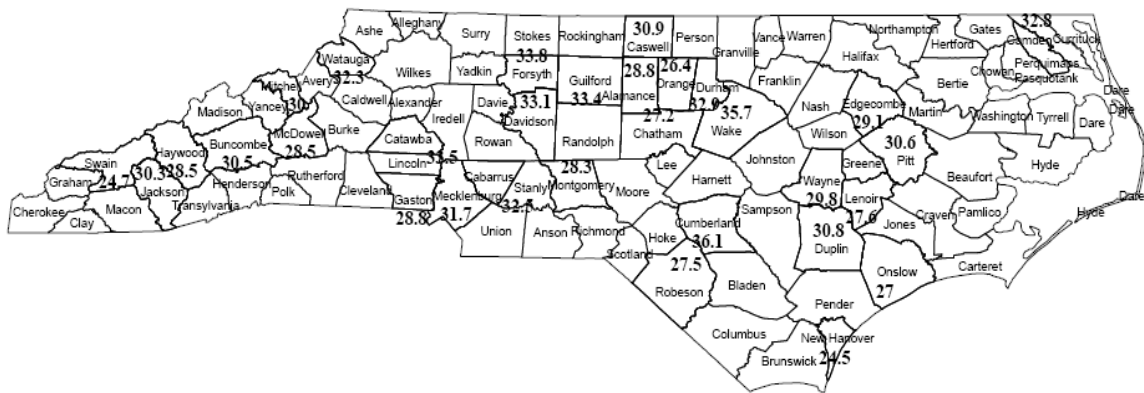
Ashe
Alleghany
Surry
Stokes
Rockingham
30.9
Caswell
Person
Granville
Vance
Warren
Northampton
Hertford
Gates
32.8
Camden
Currituck
Watauga
32.3
Avery
Mitchell
Yancey
30
Wilkes
Yadkin
33.8
Forsyth
Guilford
33.4
28.8
Orange
26.4
Durham
32.9
Alamance
Franklin
Halifax
Chowan
Perquimans
Pasquotank
Bertie
Dare
Dare
Madison
Caldwell
Alexander
Davie
33.1
Davidson
27.2
Chatham
35.7
Wake
Nash
Edgecombe
29.1
Martin
Washington
Tyrrell
Dare
Buncombe
30.5
McDowell
28.5
Burke
Iredell
Catawba
Rowan
Randolph
Wilson
30.6
Pitt
Hyde
Swain
Haywood
30.3
28.5
Graham
24.7
Jackson
Henderson
Polk
Rutherford
Lincoln
31.5
Cabarrus
28.3
Lee
Johnston
Greene
Beaufort
Cherokee
Clay
Macon
Transylvania
Cleveland
Gaston
28.8
Mecklenburg
31.7
Stanly
32.5
Montgomery
Moore
Harnett
Wayne
29.8
Lenoir
27.6
Craven
Pamlico
Hyde
Dare
Union
Anson
Richmond
Scotland
Hoke
27.5
Cumberland
36.1
Sampson
30.8
Duplin
Jones
Onslow
27
Carteret
Robeson
Bladen
Pender
Columbus
New Hanover
Brunswick
24.5